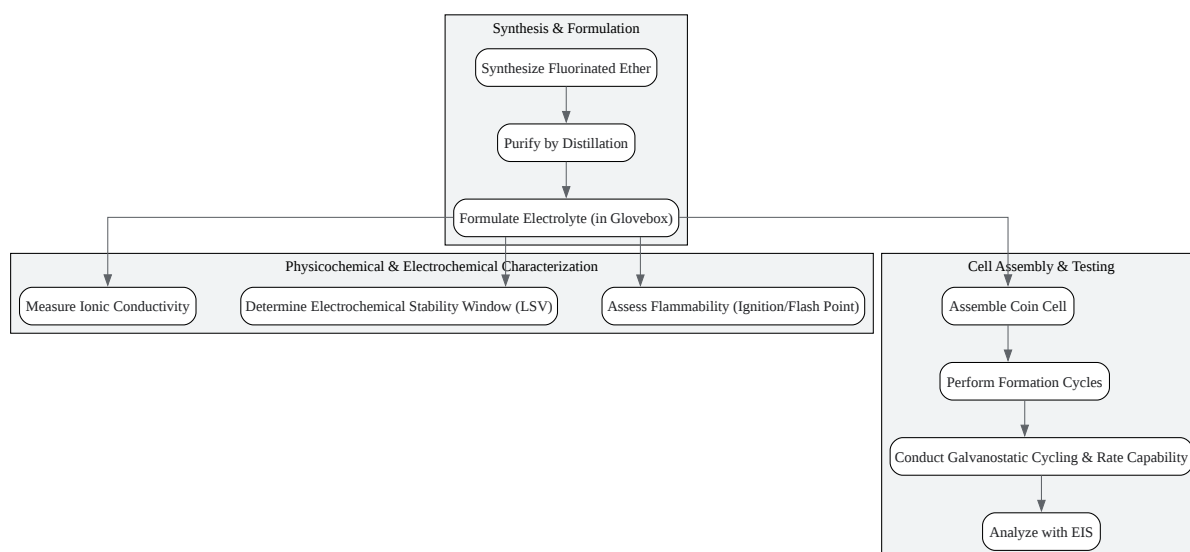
Synthesis & Formulation

Synthesize Fluorinated Ether

Purify by Distillation

Formulate Electrolyte (in Glovebox)

Physicochemical & Electrochemical Characterization

Measure Ionic Conductivity

Determine Electrochemical Stability Window (LSV)

Assess Flammability (Ignition/Flash Point)

Cell Assembly & Testing

Assemble Coin Cell

Perform Formation Cycles

Conduct Galvanostatic Cycling & Rate Capability

Analyze with EIS